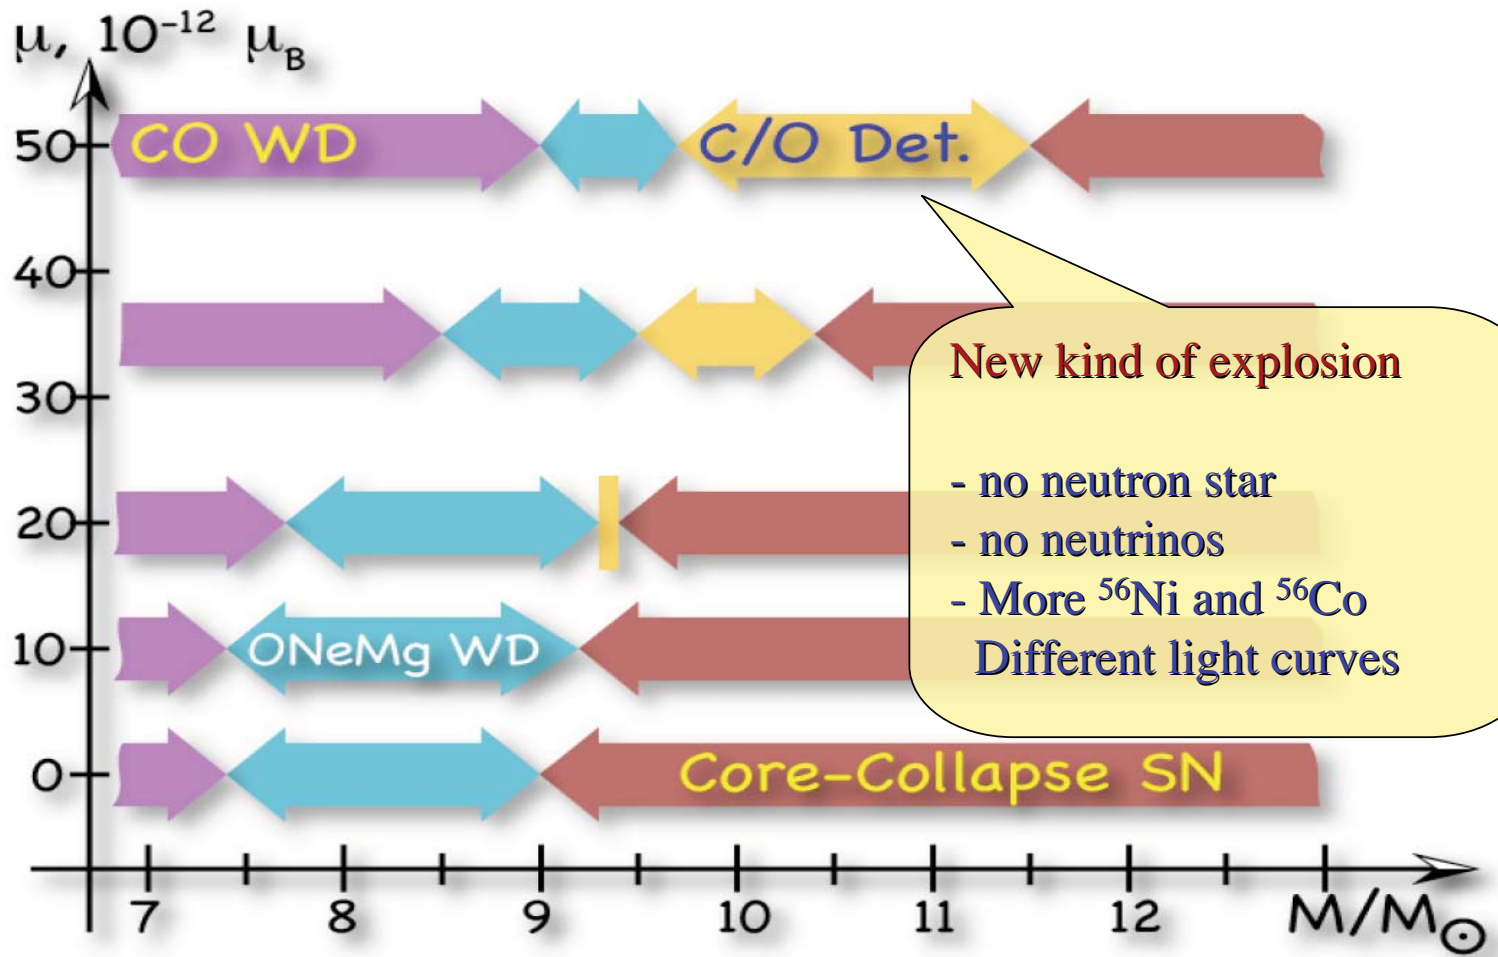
$\mu$, $10^{-12}$ $\mu_B$

50
40
30
20
10
0

CO WD
C/O Det.
ONeMg WD
Core-Collapse SN

New kind of explosion

- no neutron star
- no neutrinos
- More $^{56}$Ni and $^{56}$Co
Different light curves

7
8
9
10
11
12
$M/M_\odot$